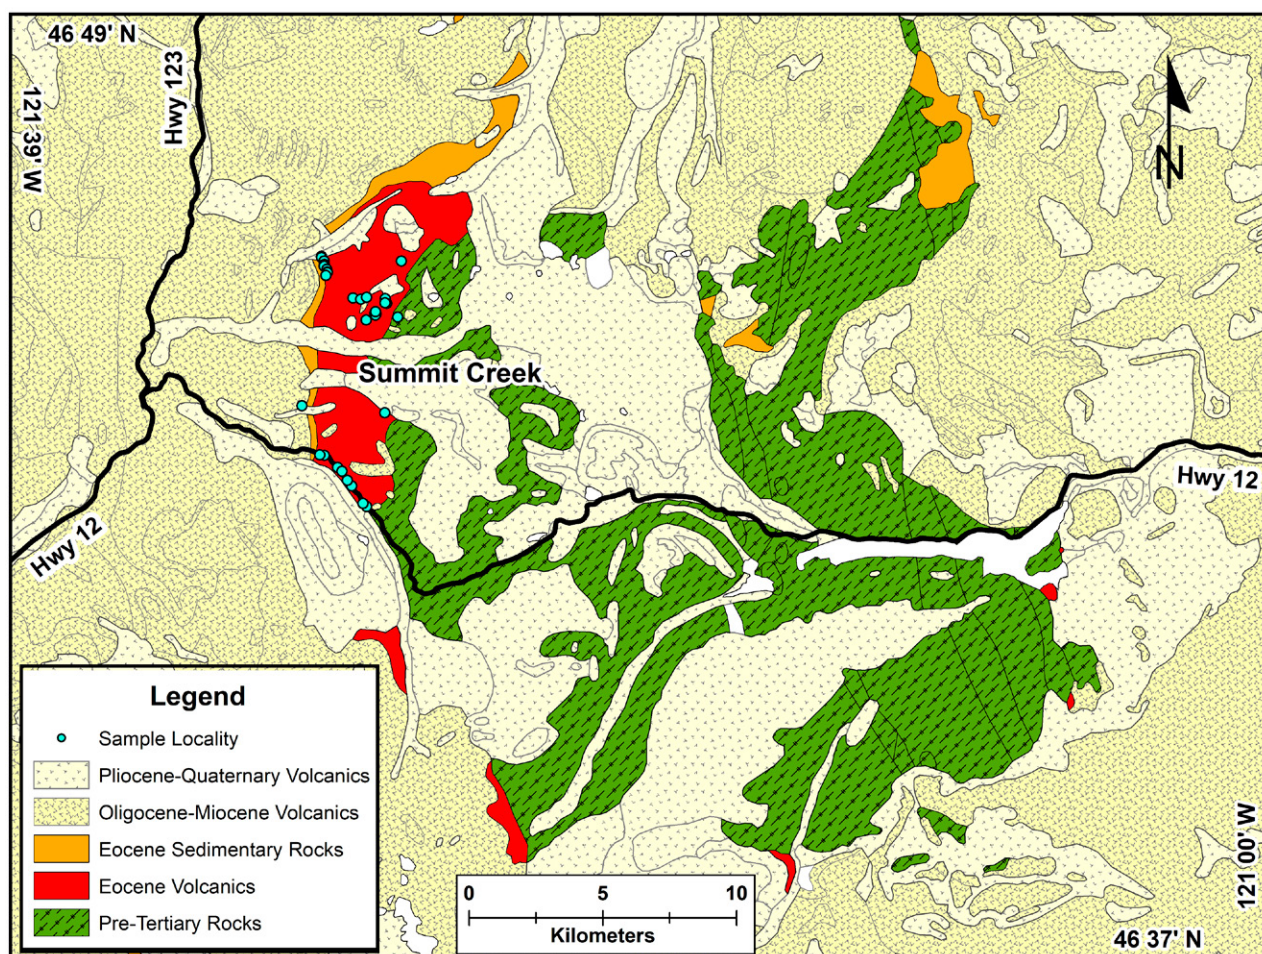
46 49' N

121 39' W

Hwy 123

N

Summit Creek

Hwy 12

Hwy 12

Legend

Sample Locality

Pliocene-Quaternary Volcanics

Oligocene-Miocene Volcanics

Eocene Sedimentary Rocks

Eocene Volcanics

Pre-Tertiary Rocks

0 5 10

Kilometers

121 00' W

46 37' N